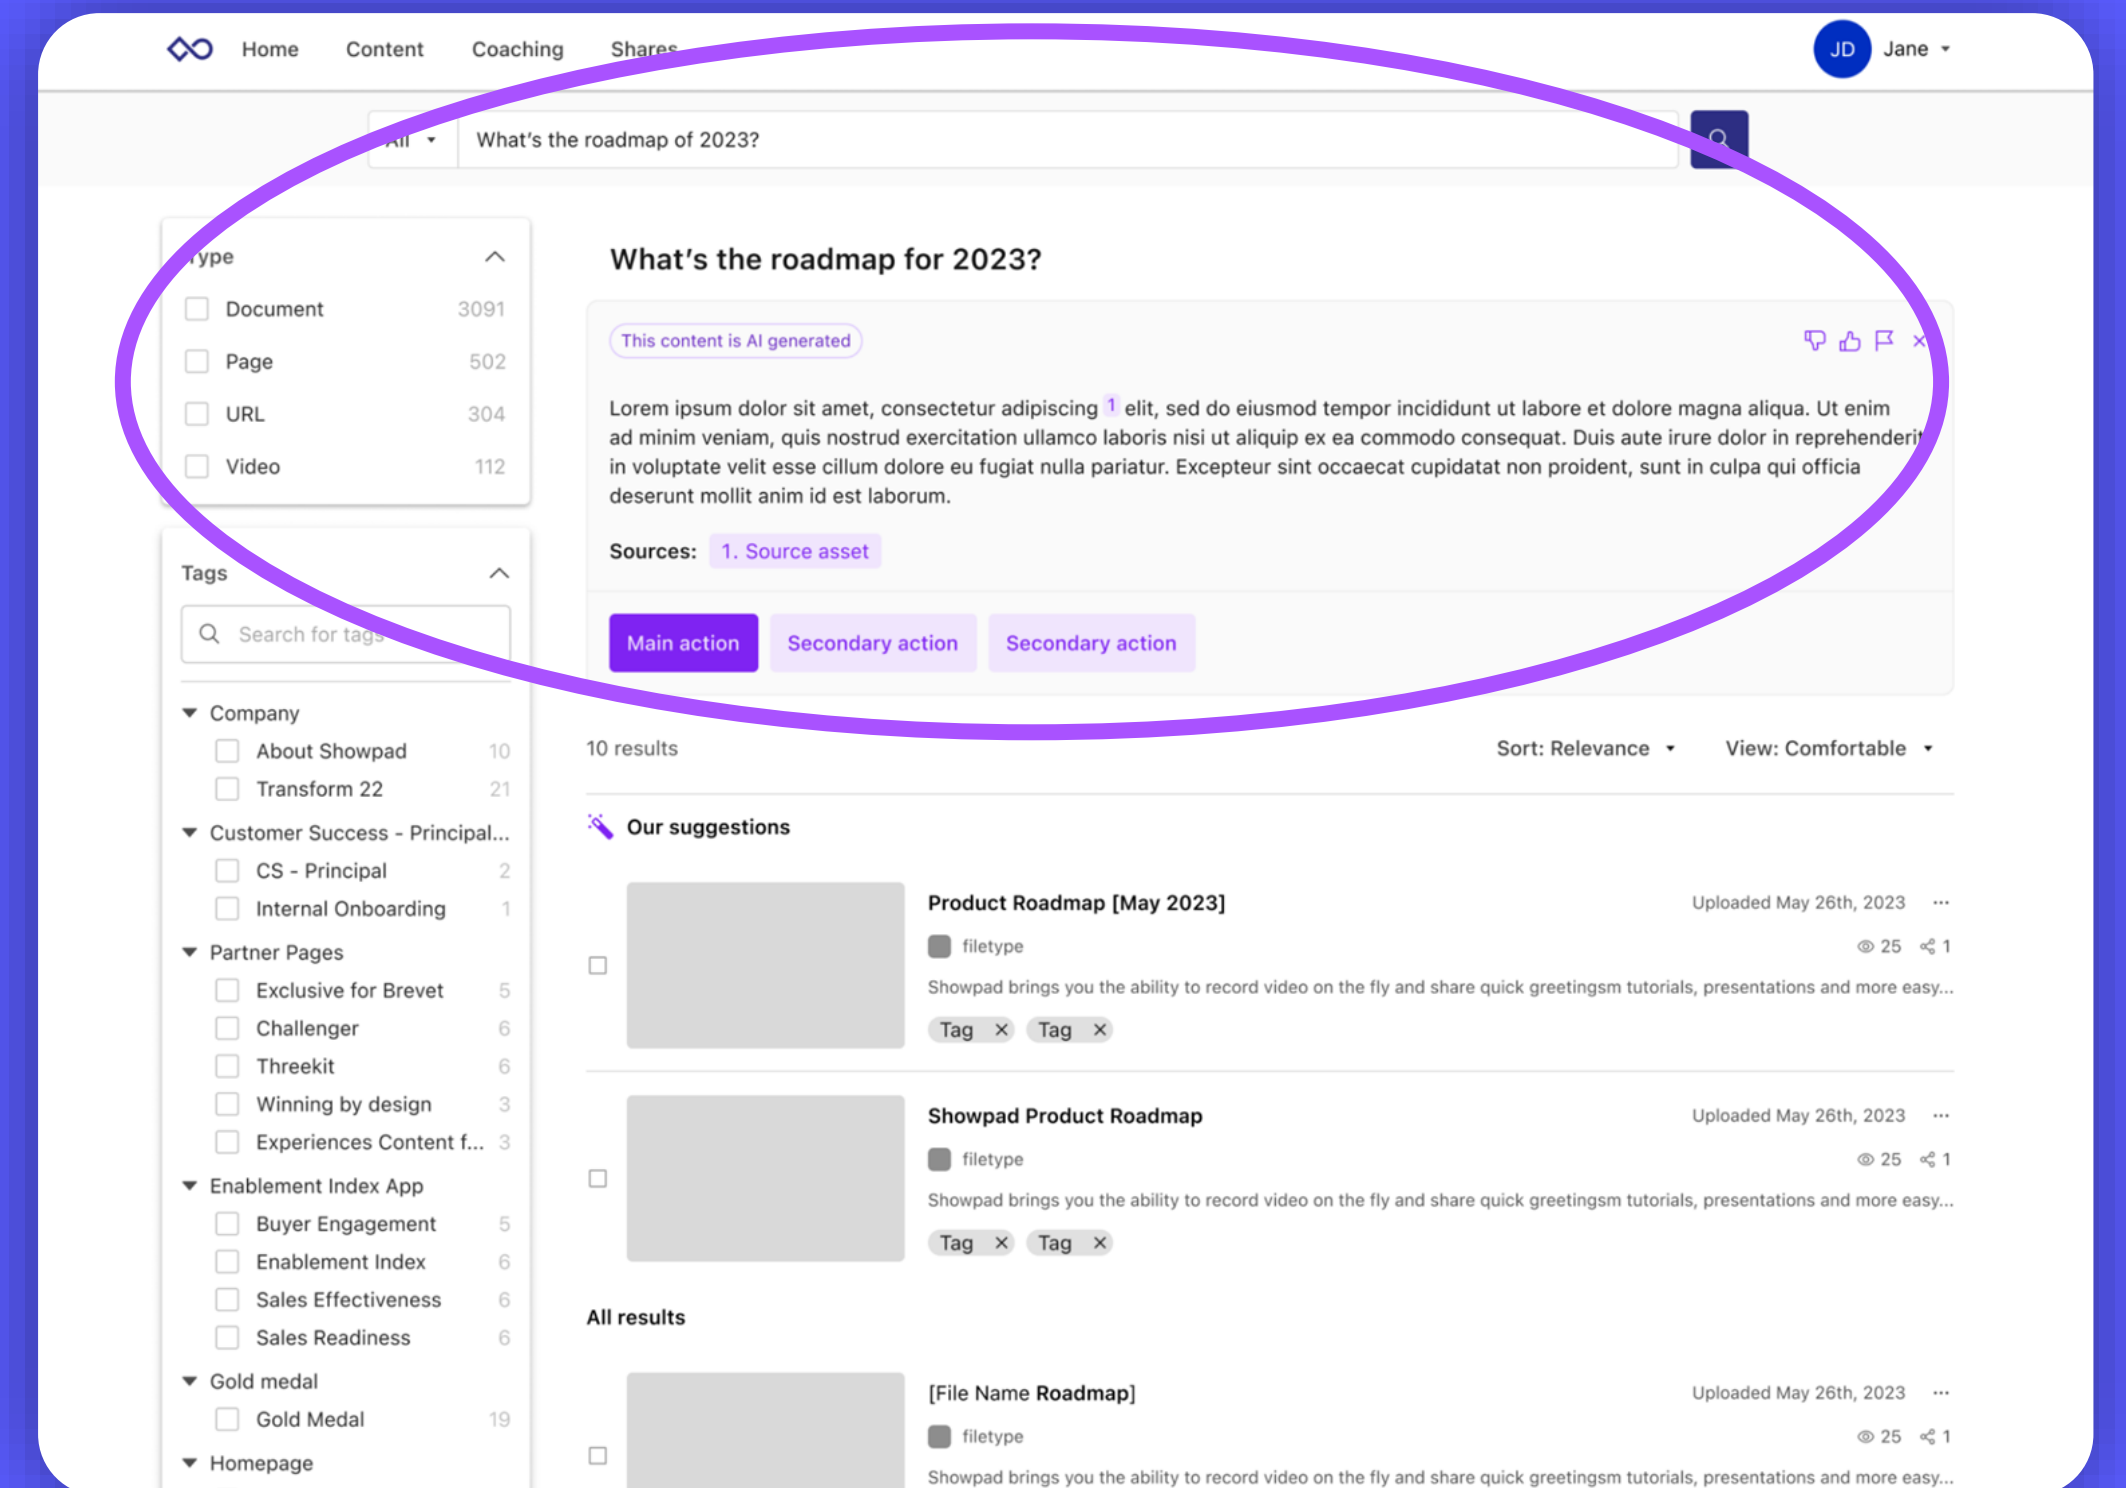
Home Content Coaching Shares

JD Jane

All

What's the roadmap of 2023?

Type

Document 3091

Page 502

URL 304

Video 112

Tags

Search for tags

Company

About Showpad 10

Transform 22 21

Customer Success - Principal...

CS - Principal 2

Internal Onboarding 1

Partner Pages

Exclusive for Brevet 5

Challenger 6

Threekit 6

Winning by design 3

Experiences Content f... 3

Enablement Index App

Buyer Engagement 5

Enablement Index 6

Sales Effectiveness 6

Sales Readiness 6

Gold medal

Gold Medal 19

Homepage

What's the roadmap for 2023?

This content is AI generated

Lorem ipsum dolor sit amet, consectetur adipiscing 1 elit, sed do eiusmod tempor incididunt ut labore et dolore magna aliqua. Ut enim ad minim veniam, quis nostrud exercitation ullamco laboris nisi ut aliquip ex ea commodo consequat. Duis aute irure dolor in reprehenderit in voluptate velit esse cillum dolore eu fugiat nulla pariatur. Excepteur sint occaecat cupidatat non proident, sunt in culpa qui officia deserunt mollit anim id est laborum.

Sources: 1. Source asset

Main action Secondary action Secondary action

10 results Sort: Relevance View: Comfortable

Our suggestions

Product Roadmap [May 2023] Uploaded May 26th, 2023

filetype 25 1

Showpad brings you the ability to record video on the fly and share quick greetingsm tutorials, presentations and more easy...

Tag × Tag ×

Showpad Product Roadmap Uploaded May 26th, 2023

filetype 25 1

Showpad brings you the ability to record video on the fly and share quick greetingsm tutorials, presentations and more easy...

Tag × Tag ×

All results

[File Name Roadmap] Uploaded May 26th, 2023

filetype 25 1

Showpad brings you the ability to record video on the fly and share quick greetingsm tutorials, presentations and more easy...